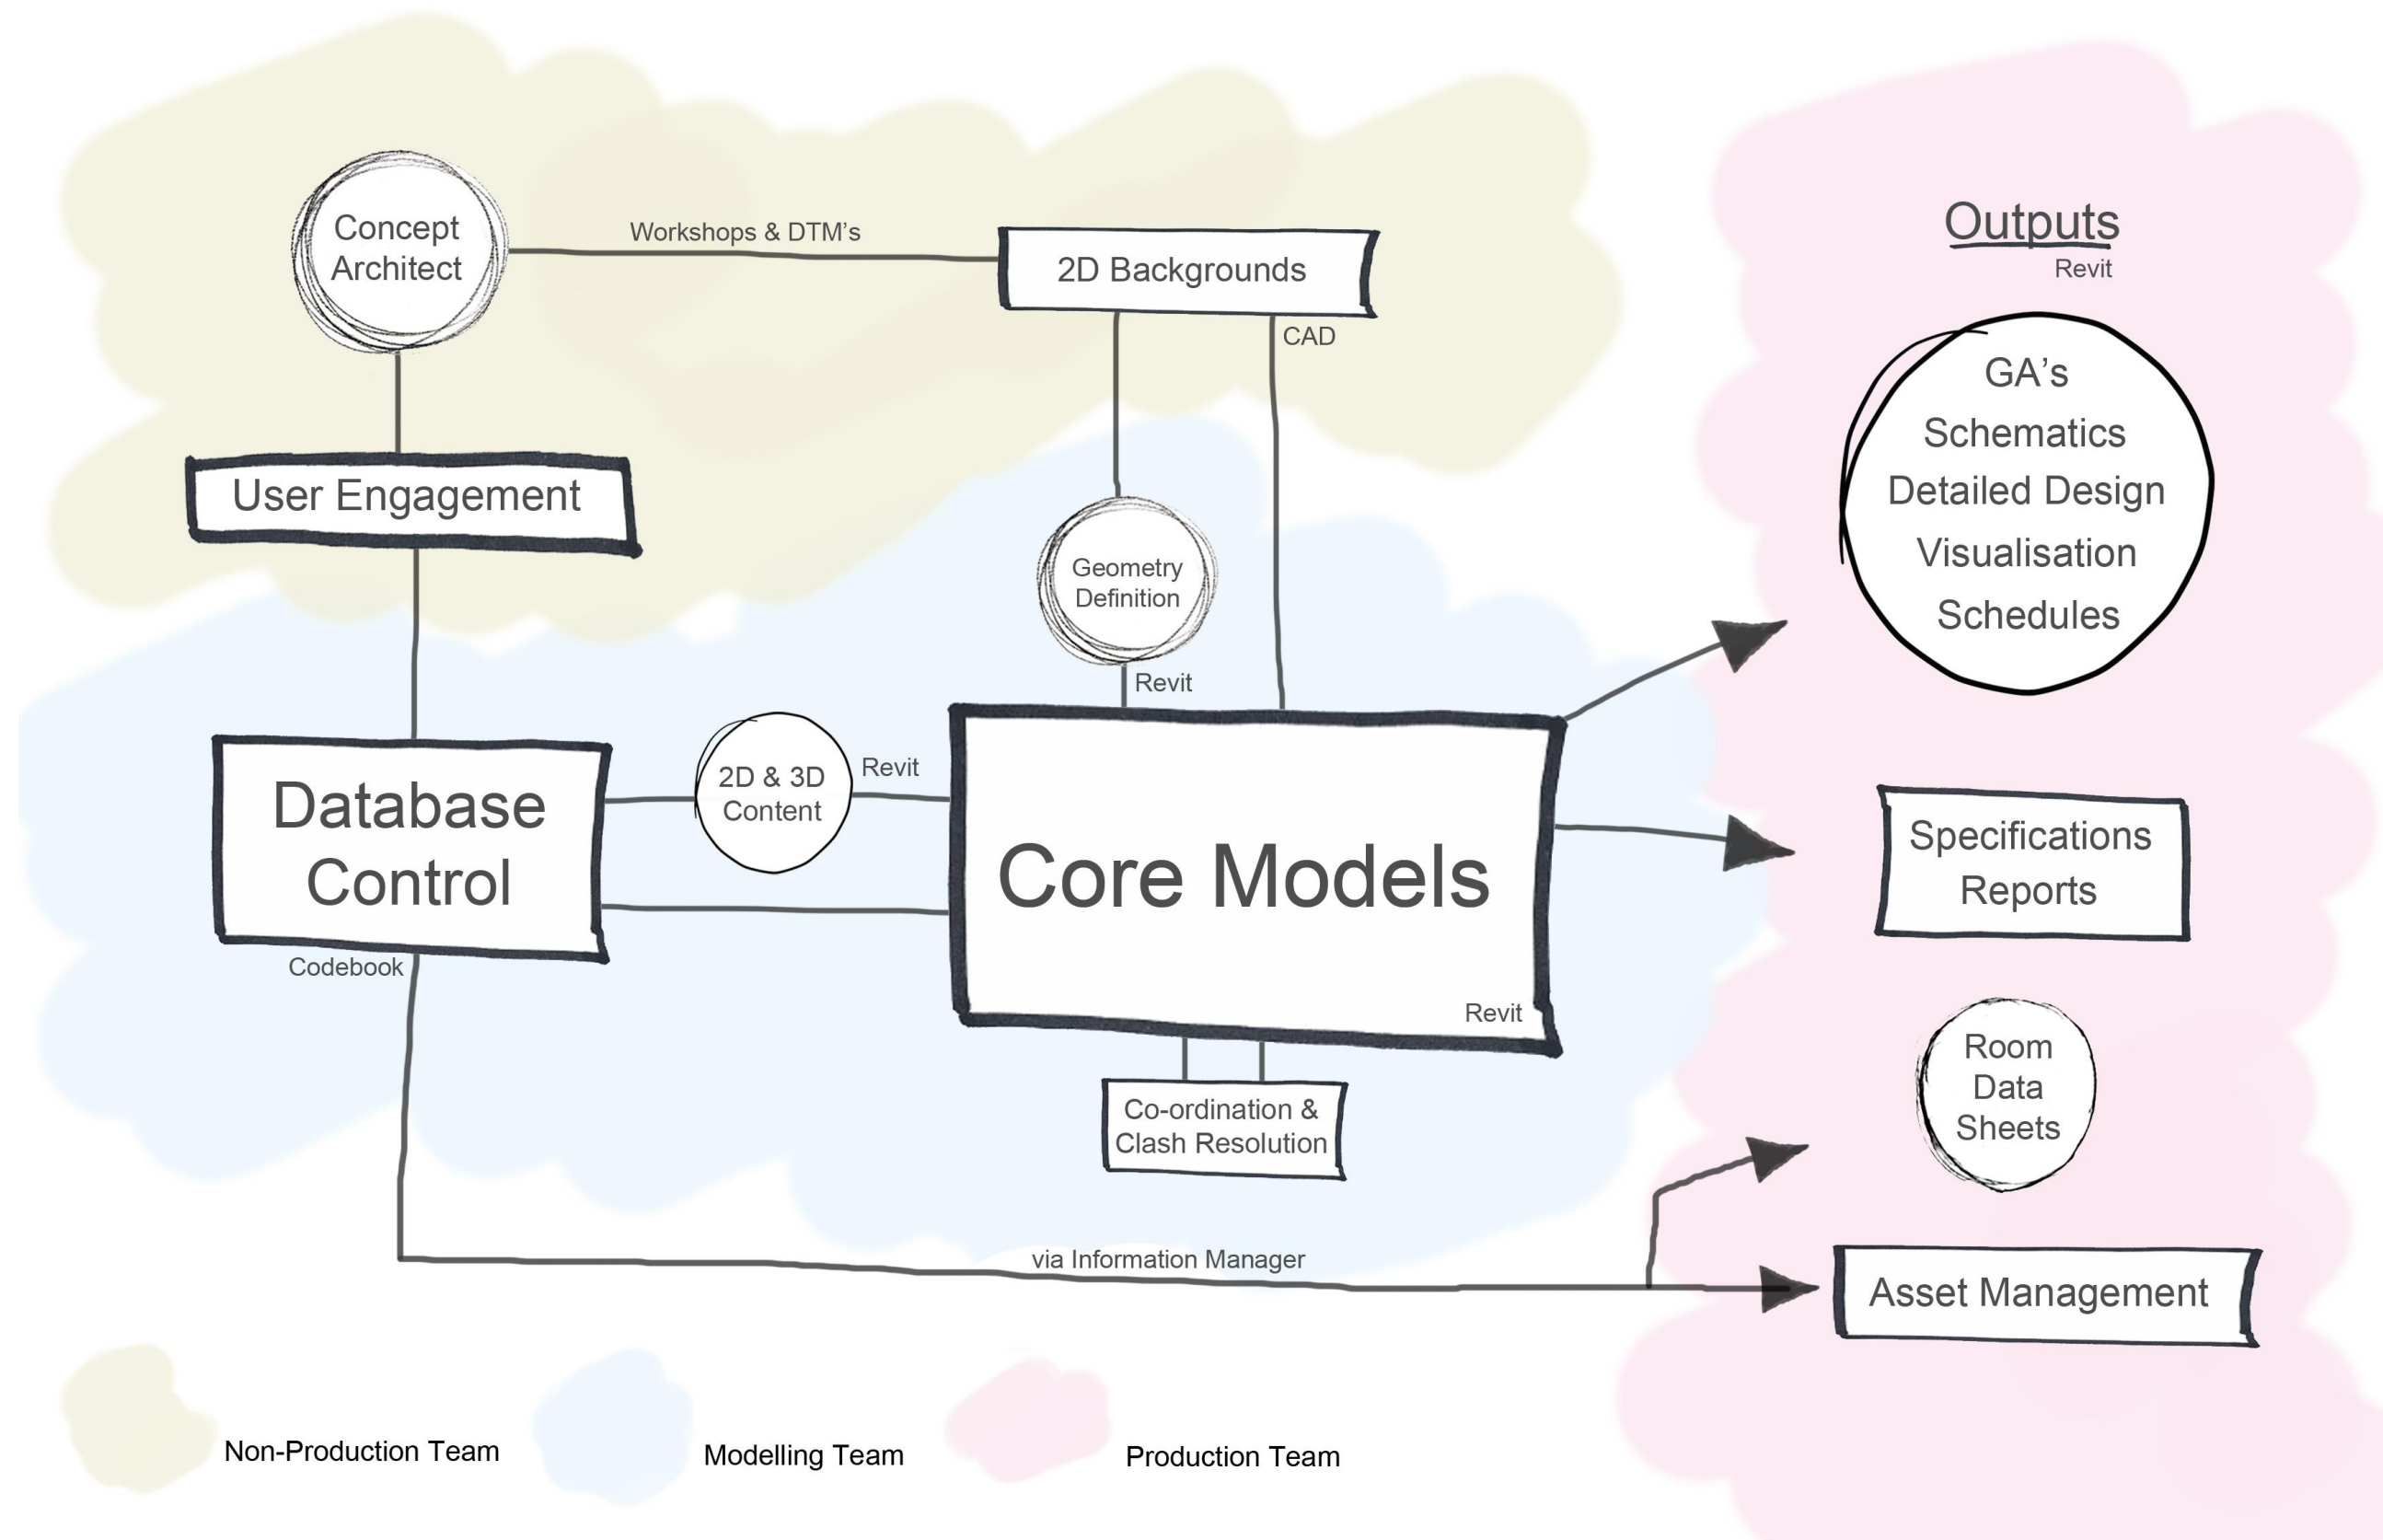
Concept Architect

Workshops & DTM's

2D Backgrounds

CAD

Outputs

Revit

GA's
Schematics
Detailed Design
Visualisation
Schedules

User Engagement

Geometry Definition

Revit

2D & 3D Content

Revit

Database Control

Core Models

Specifications
Reports

Codebook

Revit

Room Data Sheets

Co-ordination & Clash Resolution

via Information Manager

Asset Management

Non-Production Team

Modelling Team

Production Team